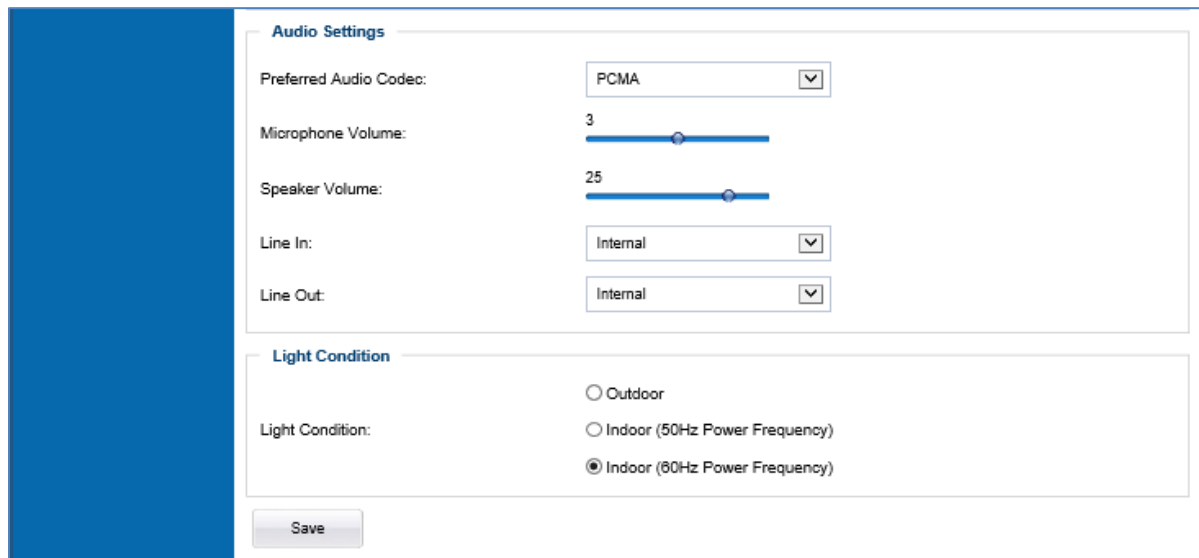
Audio Settings

Preferred Audio Codec: PCMA

Microphone Volume: 3

Speaker Volume: 25

Line In: Internal

Line Out: Internal

Light Condition

Light Condition:
Outdoor
Indoor (50Hz Power Frequency)
Indoor (60Hz Power Frequency)

Save